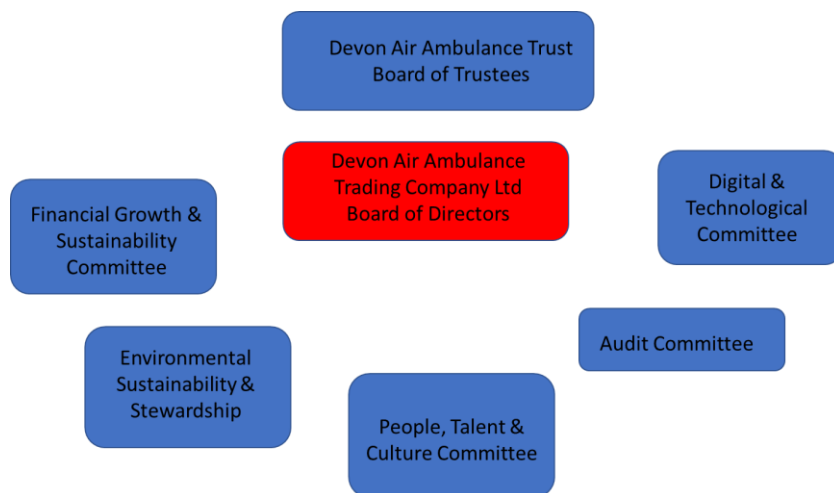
Devon Air Ambulance Trust Board of Trustees

Devon Air Ambulance Trading Company Ltd Board of Directors

Financial Growth & Sustainability Committee

Digital & Technological Committee

Audit Committee

Environmental Sustainability & Stewardship

People, Talent & Culture Committee